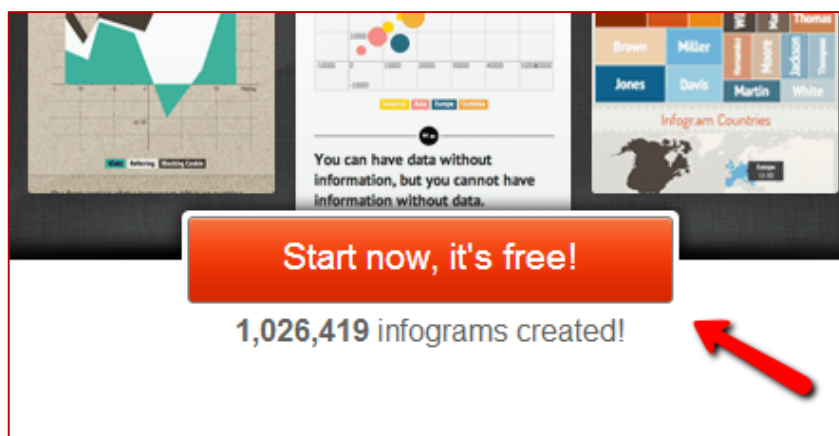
You can have data without information, but you cannot have information without data.

Brown
Miller
Jones
Davis
Martin
White
Thomas
Moore
Jackson
Infogram Countries

Start now, it's free!

1,026,419 infograms created!